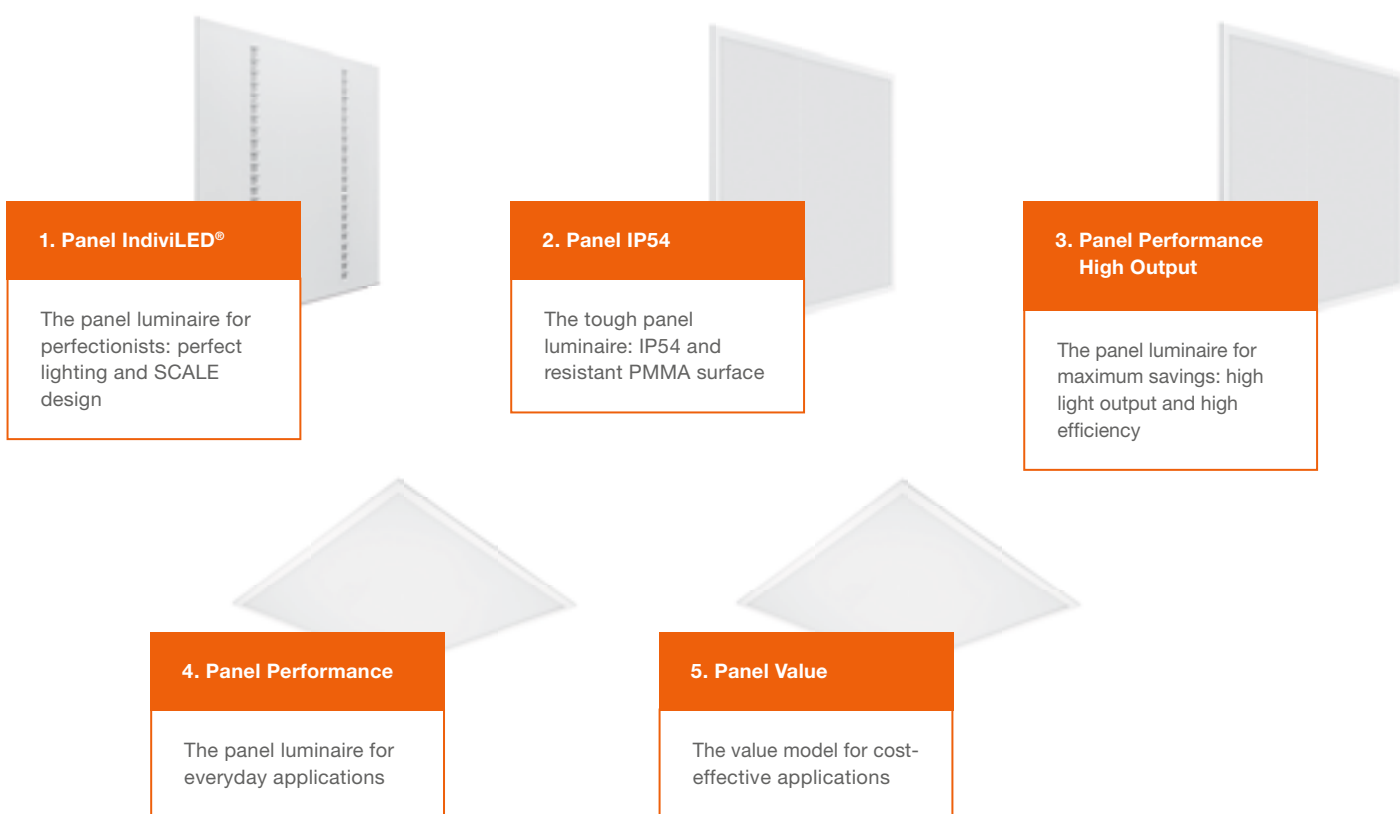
1. Panel IndiviLED®

The panel luminaire for perfectionists: perfect lighting and SCALE design

2. Panel IP54

The tough panel luminaire: IP54 and resistant PMMA surface

3. Panel Performance High Output

The panel luminaire for maximum savings: high light output and high efficiency

4. Panel Performance

The panel luminaire for everyday applications

5. Panel Value

The value model for cost-effective applications